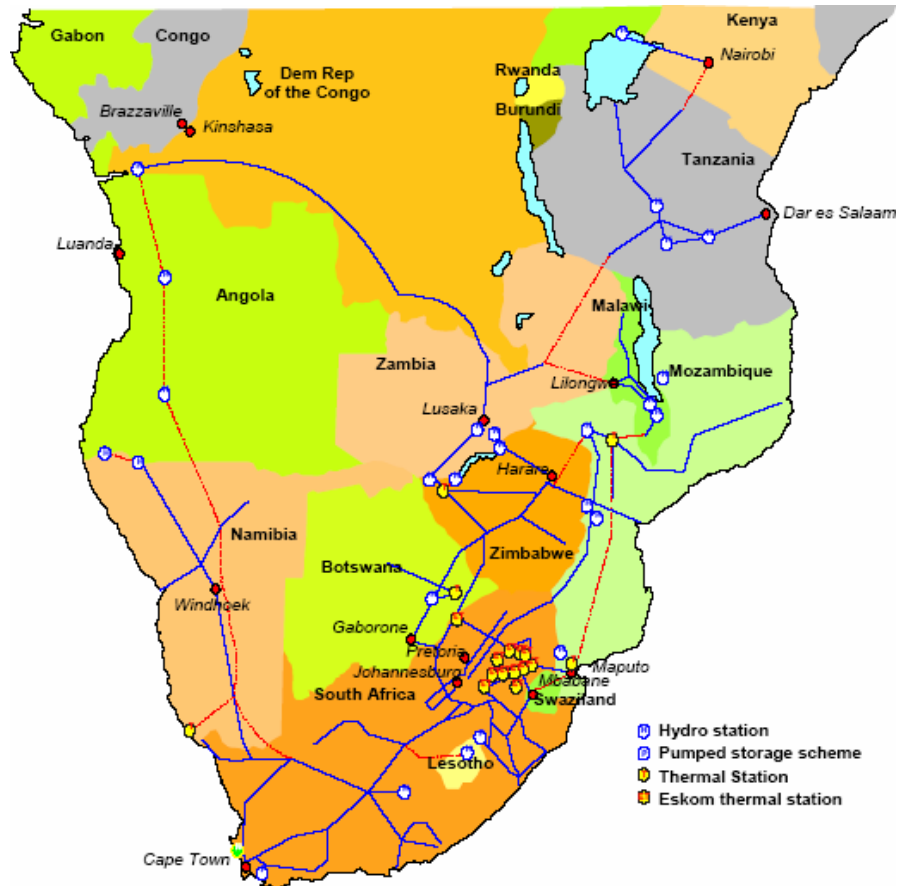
Gabon
Congo
Dem Rep of the Congo
Brazzaville
Kinshasa
Rwanda
Burundi
Kenya
Nairobi
Tanzania
Dar es Salaam
Luanda
Angola
Malawi
Zambia
Lilongwe
Mozambique
Lusaka
Harare
Namibia
Zimbabwe
Botswana
Windhoek
Gaborone
Pretoria
Johannesburg
Maputo
Mbabane
South Africa
Swaziland
Lesotho
Cape Town
Hydro station
Pumped storage scheme
Thermal Station
Eskom thermal station